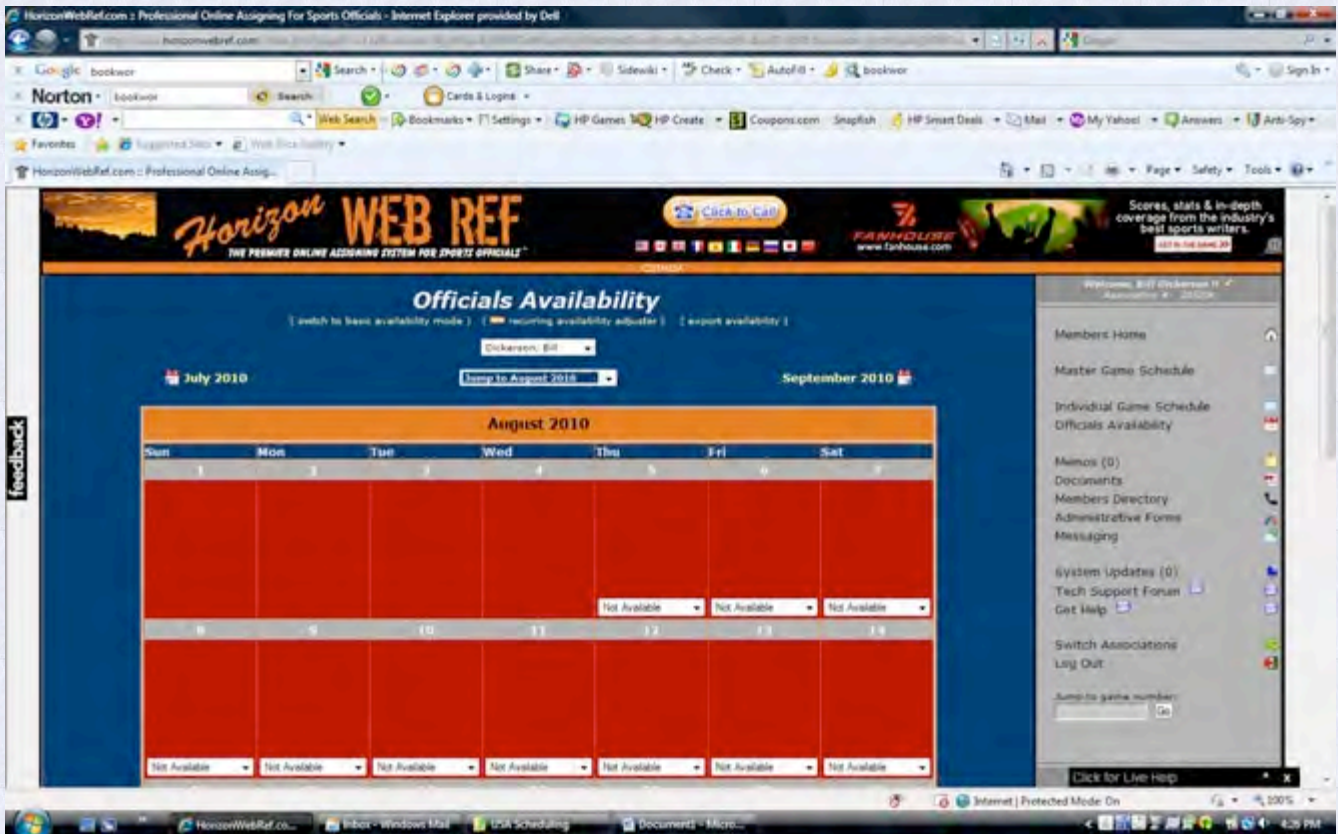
HorizonWebRef.com :: Professional Online Assigning For Sports Officials - Internet Explorer provided by Dell

horizonwebref.com

Google bookwor Search Share Sidewiki Check AutoFill bookwor Sign In

Norton bookwor Search Cards & Logins

Web Search Bookmarks Settings HP Games HP Create Coupons.com Snapfish HP Smart Deals Mail My Yahoo! Answers Anti-Spy

Favorites Suggested Sites Web Slice Gallery

HorizonWebRef.com :: Professional Online Assig...

Page Safety Tools

Horizon WEB REF
THE PREMIER ONLINE ASSIGNING SYSTEM FOR SPORTS OFFICIALS

Click to Call

FANHOUSE www.fanhouse.com

Scores, stats & in-depth coverage from the industry's best sports writers.

GET IN THE GAME

Officials Availability
[ switch to basic availability mode ] [ recurring availability adjuster ] [ export availability ]

Dickerson, Bill

July 2010

Jump to August 2010

September 2010

August 2010

| Sun | Mon | Tue | Wed | Thu | Fri | Sat |
|---|---|---|---|---|---|---|
| 1 | 2 | 3 | 4 | 5 | 6 | 7 |
| | | | | Not Available | Not Available | Not Available |
| 8 | 9 | 10 | 11 | 12 | 13 | 14 |
| Not Available | Not Available | Not Available | Not Available | Not Available | Not Available | Not Available |

Welcome, Bill Dickerson II

Members Home
Master Game Schedule
Individual Game Schedule
Officials Availability
Memos (0)
Documents
Members Directory
Administrative Forms
Messaging
System Updates (0)
Tech Support Forum
Get Help
Switch Associations
Log Out

Jump to game number:
Go

Click for Live Help

feedback

Internet | Protected Mode: On

100%

HorizonWebRef.co... Inbox - Windows Mail USA Scheduling Document1 - Micro...

4:26 PM